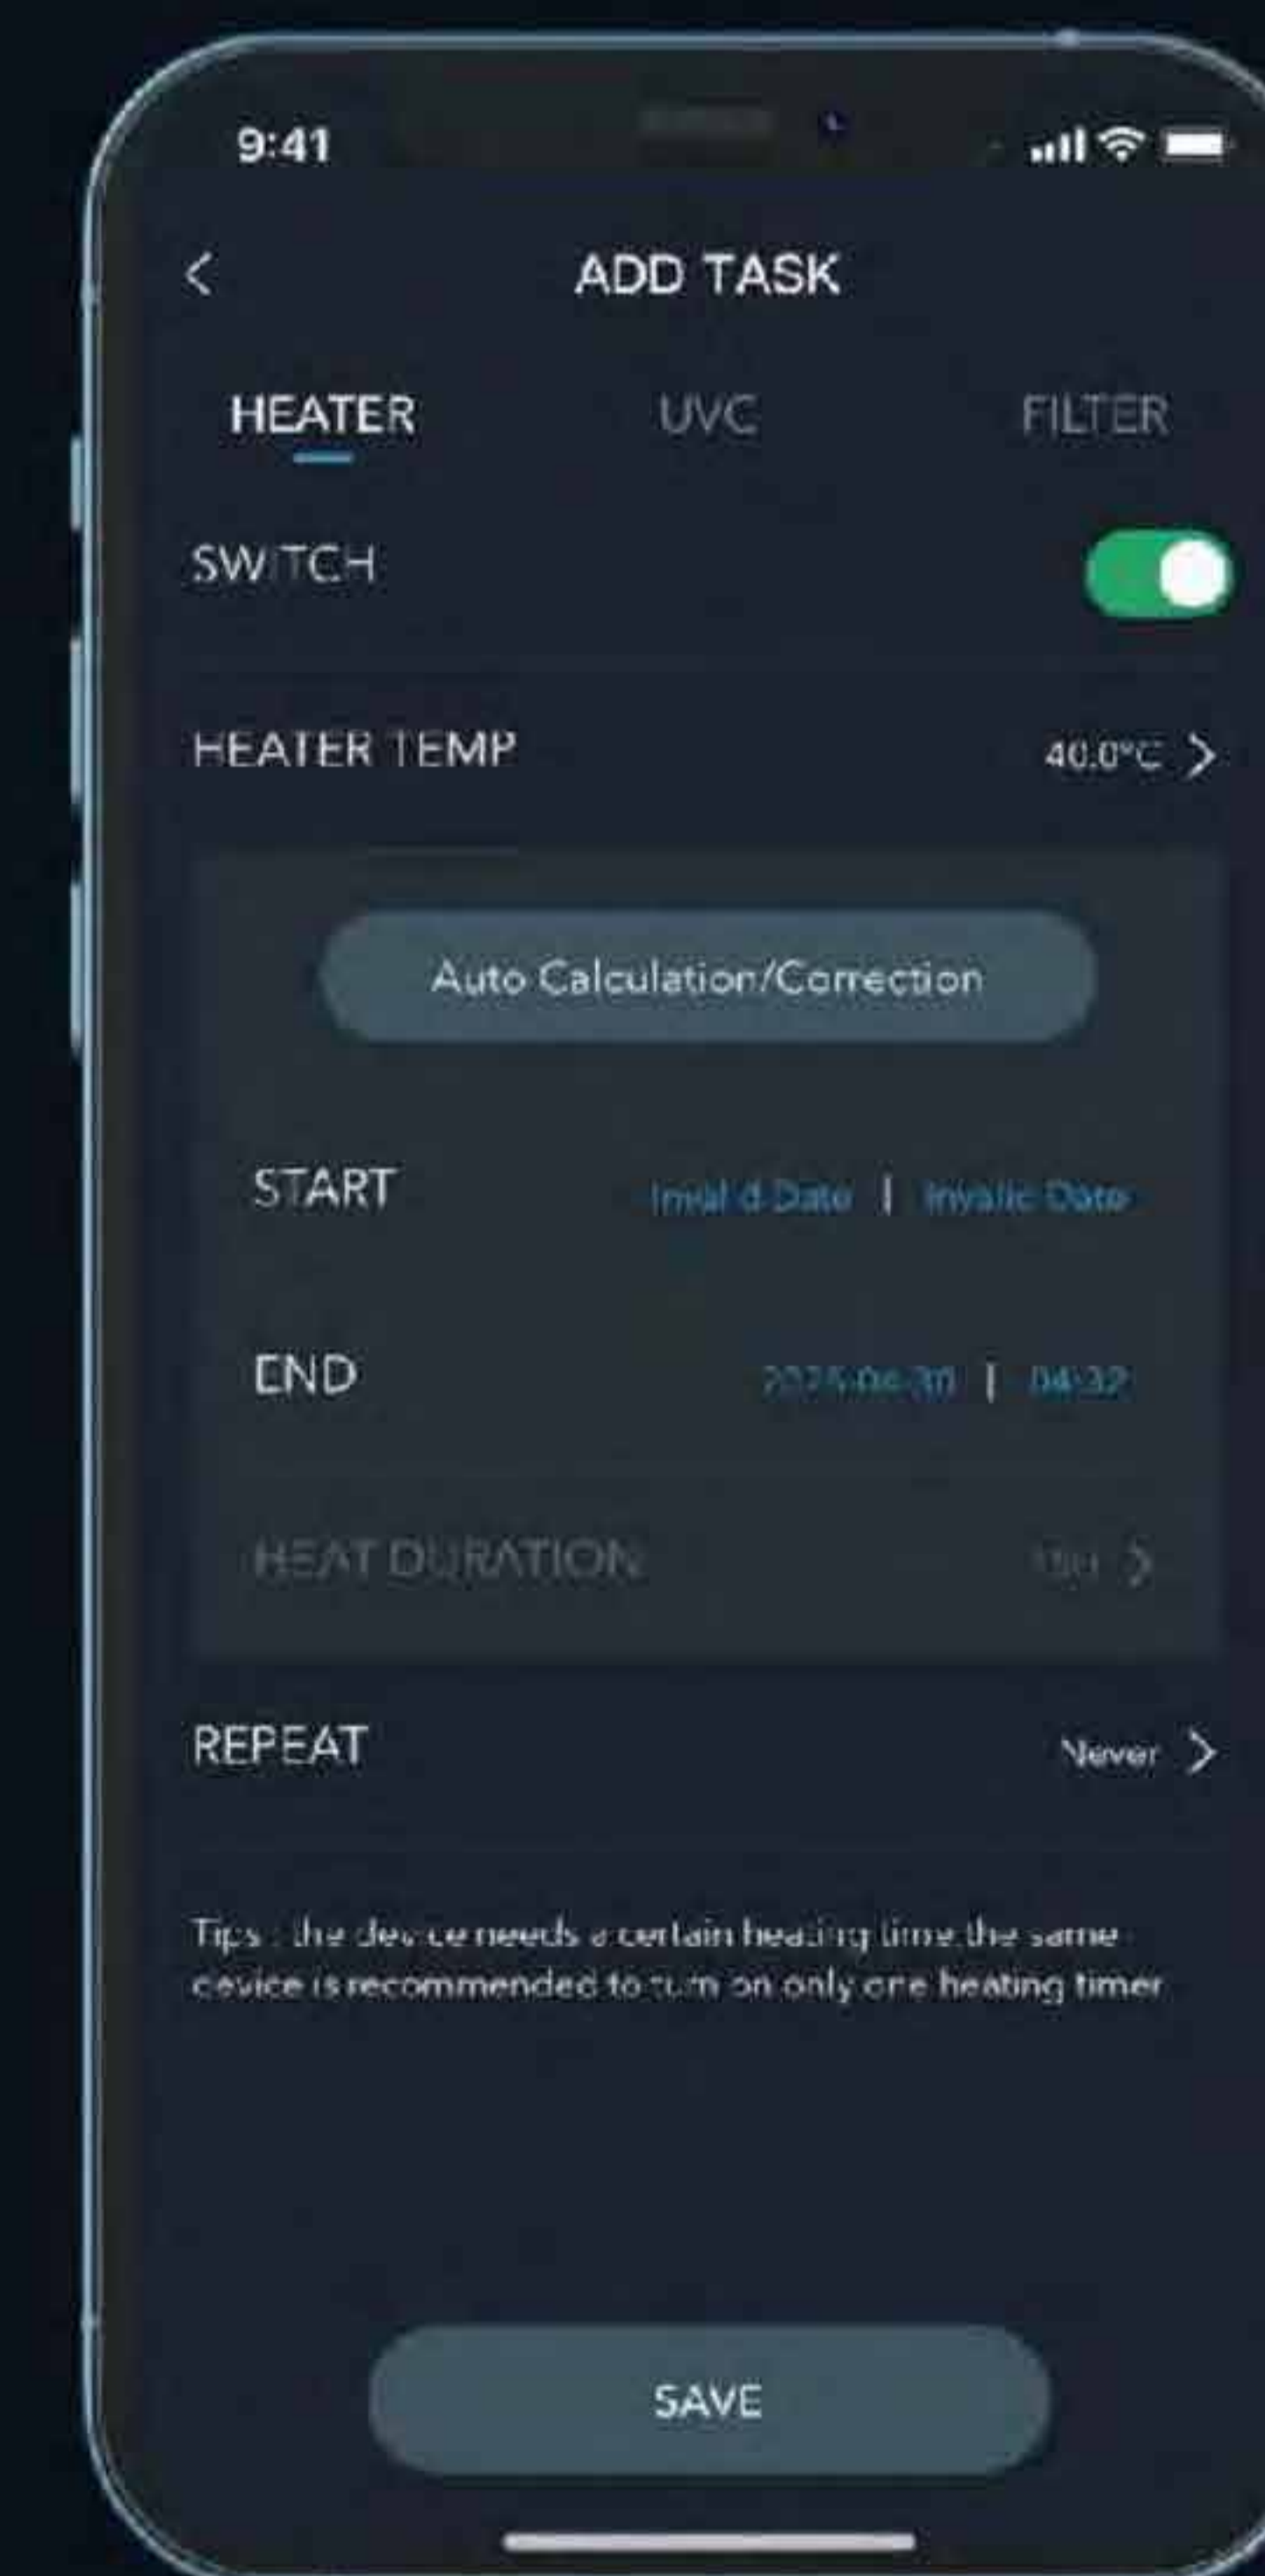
9:41

<

ADD TASK

HEATER

UVC

FILTER

SWITCH

HEATER TEMP

40.0°C >

Auto Calculation/Correction

START

Invalid Date | Invalid Date

END

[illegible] | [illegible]

HEAT DURATION

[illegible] >

REPEAT

Never >

Tips : the device needs a certain heating time the same device is recommended to turn on only one heating timer

SAVE